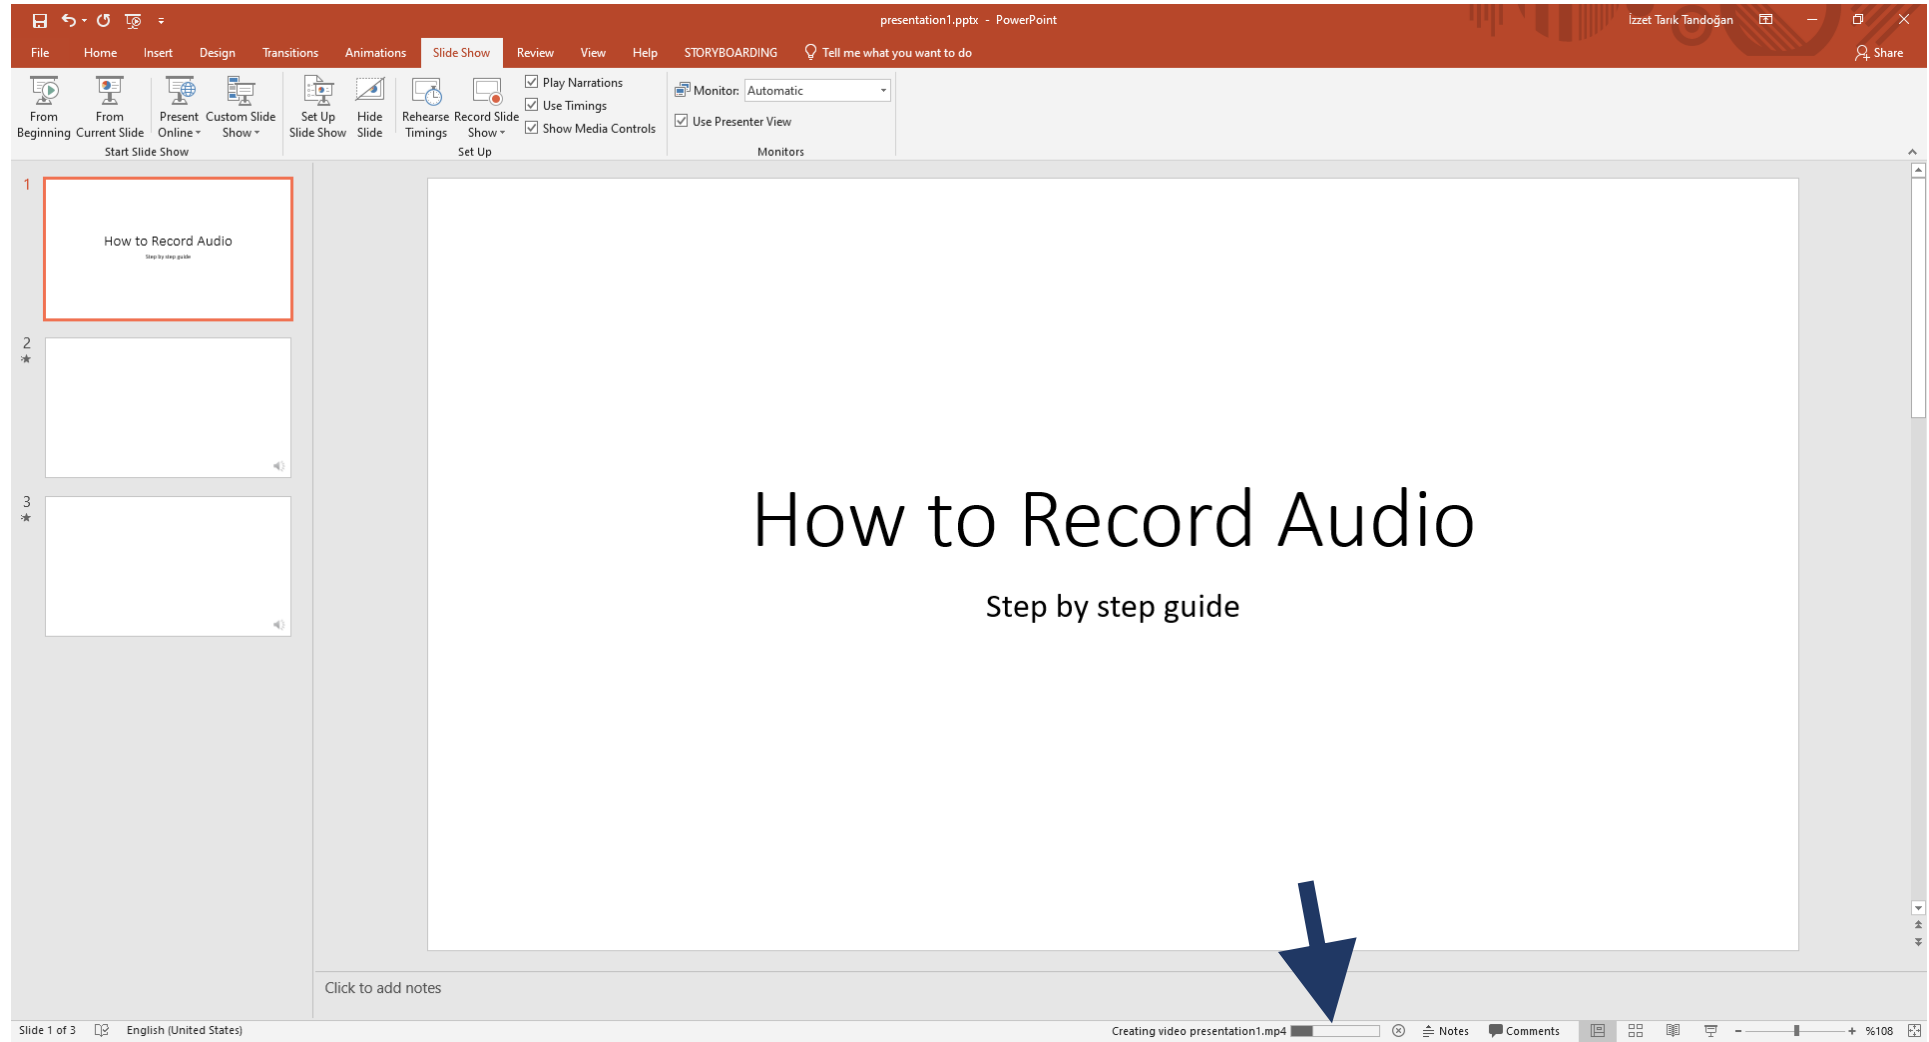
presentation1.pptx - PowerPoint

İzzet Tarık Tandoğan

File Home Insert Design Transitions Animations Slide Show Review View Help STORYBOARDING Tell me what you want to do

Share

From Beginning
From Current Slide
Present Online
Custom Slide Show
Start Slide Show

Set Up Slide Show
Hide Slide
Rehearse Timings
Record Slide Show
Play Narrations
Use Timings
Show Media Controls
Set Up

Monitor: Automatic
Use Presenter View
Monitors

1
How to Record Audio
Step by step guide

2

3

How to Record Audio

Step by step guide

Click to add notes

Slide 1 of 3 English (United States) Creating video presentation1.mp4 Notes Comments %108